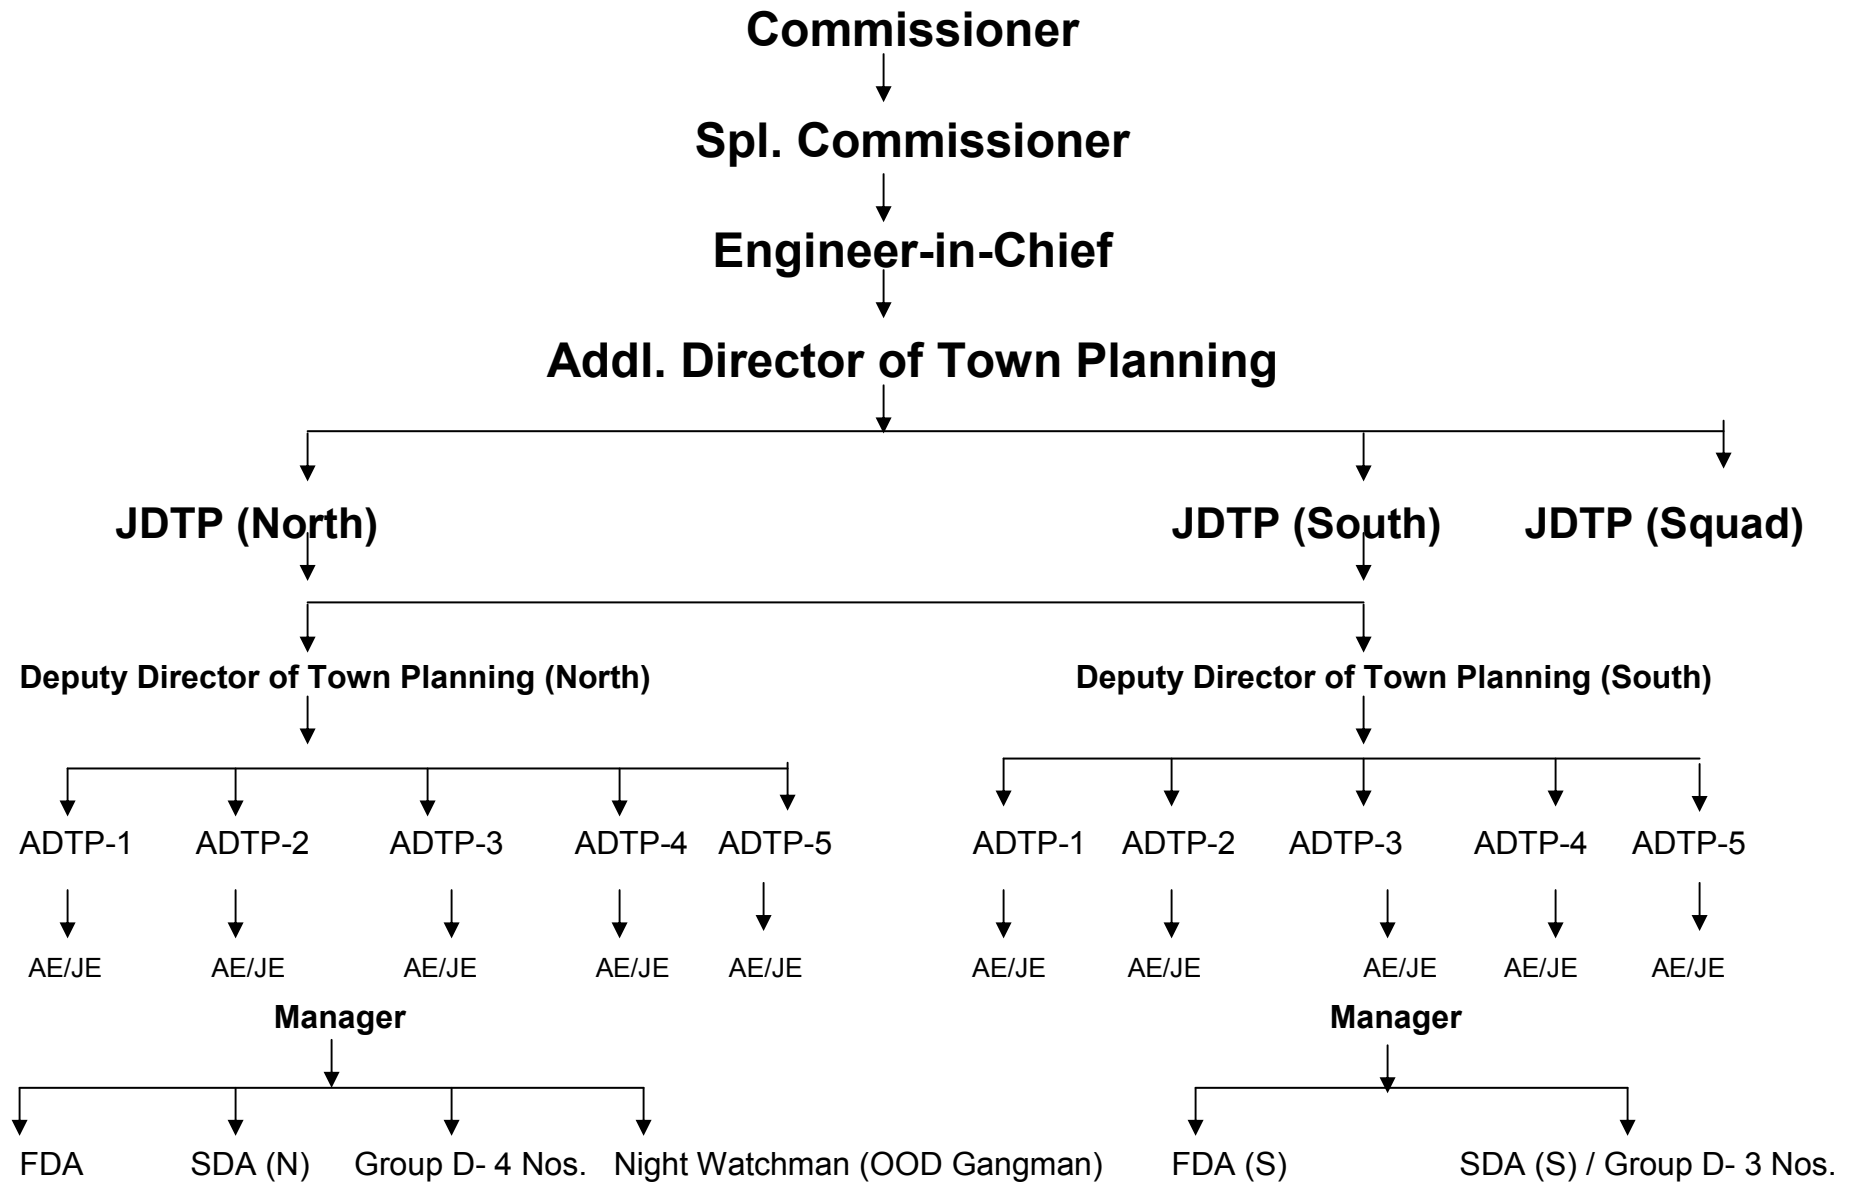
Commissioner

Spl. Commissioner

Engineer-in-Chief

Addl. Director of Town Planning

JDTP (North)

JDTP (South)

JDTP (Squad)

Deputy Director of Town Planning (North)

Deputy Director of Town Planning (South)

ADTP-1 ADTP-2 ADTP-3 ADTP-4 ADTP-5

ADTP-1 ADTP-2 ADTP-3 ADTP-4 ADTP-5

AE/JE AE/JE AE/JE AE/JE AE/JE

AE/JE AE/JE AE/JE AE/JE AE/JE

Manager

Manager

FDA SDA (N) Group D- 4 Nos. Night Watchman (OOD Gangman)

FDA (S) SDA (S) / Group D- 3 Nos.